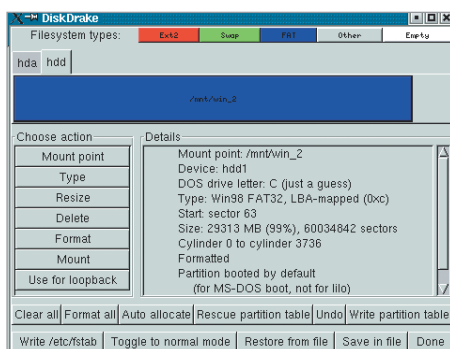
DiskDrake

Filesystem types: Ext2 Swap FAT Other Empty

hda hdd

/mnt/win_2

Choose action

Mount point
Type
Resize
Delete
Format
Mount
Use for loopback

Details

Mount point: /mnt/win_2
Device: hdd1
DOS drive letter: C (just a guess)
Type: Win98 FAT32, LBA-mapped (0xc)
Start: sector 63
Size: 29313 MB (99%), 60034842 sectors
Cylinder 0 to cylinder 3736
Formatted
Partition booted by default
(for MS-DOS boot, not for lilo)

Clear all | Format all | Auto allocate | Rescue partition table | Undo | Write partition table

Write /etc/fstab | Toggle to normal mode | Restore from file | Save in file | Done